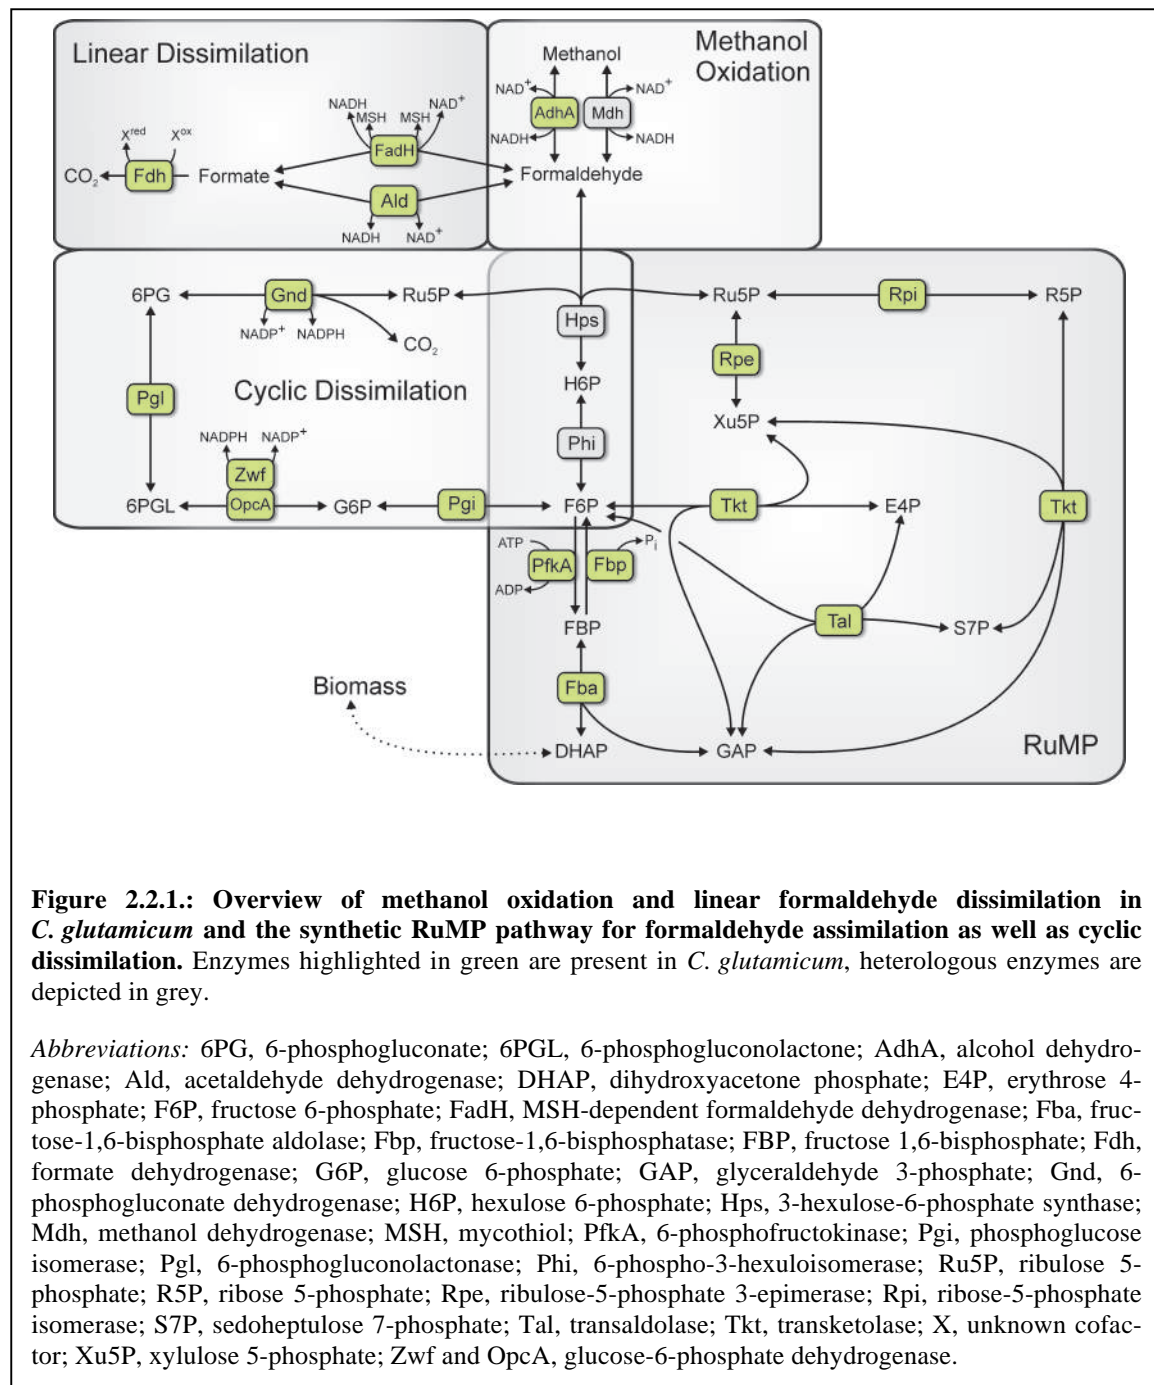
Linear Dissimilation

Methanol Oxidation

Methanol

$NAD^+$ AdhA Mdh $NAD^+$

NADH NADH

Formaldehyde

NADH $NAD^+$

MSH MSH

FadH

$X^{red}$ $X^{ox}$

$CO_2$ Fdh Formate

Ald

NADH $NAD^+$

6PG Gnd Ru5P

$NADP^+$ NADPH $CO_2$

Hps

Ru5P Rpi R5P

Rpe

Pgl

Cyclic Dissimilation

H6P

Xu5P

Phi

NADPH $NADP^+$

Zwf

6PGL OpcA G6P Pgi F6P Tkt E4P Tkt

ATP $P_i$

PfkA Fbp

ADP

FBP

Tal S7P

Biomass

Fba

DHAP GAP

RuMP

**Figure 2.2.1.: Overview of methanol oxidation and linear formaldehyde dissimilation in *C. glutamicum* and the synthetic RuMP pathway for formaldehyde assimilation as well as cyclic dissimilation.** Enzymes highlighted in green are present in *C. glutamicum*, heterologous enzymes are depicted in grey.

*Abbreviations:* 6PG, 6-phosphogluconate; 6PGL, 6-phosphogluconolactone; AdhA, alcohol dehydrogenase; Ald, acetaldehyde dehydrogenase; DHAP, dihydroxyacetone phosphate; E4P, erythrose 4-phosphate; F6P, fructose 6-phosphate; FadH, MSH-dependent formaldehyde dehydrogenase; Fba, fructose-1,6-bisphosphate aldolase; Fbp, fructose-1,6-bisphosphatase; FBP, fructose 1,6-bisphosphate; Fdh, formate dehydrogenase; G6P, glucose 6-phosphate; GAP, glyceraldehyde 3-phosphate; Gnd, 6-phosphogluconate dehydrogenase; H6P, hexulose 6-phosphate; Hps, 3-hexulose-6-phosphate synthase; Mdh, methanol dehydrogenase; MSH, mycothiol; PfkA, 6-phosphofructokinase; Pgi, phosphoglucose isomerase; Pgl, 6-phosphogluconolactonase; Phi, 6-phospho-3-hexuloisomerase; Ru5P, ribulose 5-phosphate; R5P, ribose 5-phosphate; Rpe, ribulose-5-phosphate 3-epimerase; Rpi, ribose-5-phosphate isomerase; S7P, sedoheptulose 7-phosphate; Tal, transaldolase; Tkt, transketolase; X, unknown cofactor; Xu5P, xylulose 5-phosphate; Zwf and OpcA, glucose-6-phosphate dehydrogenase.